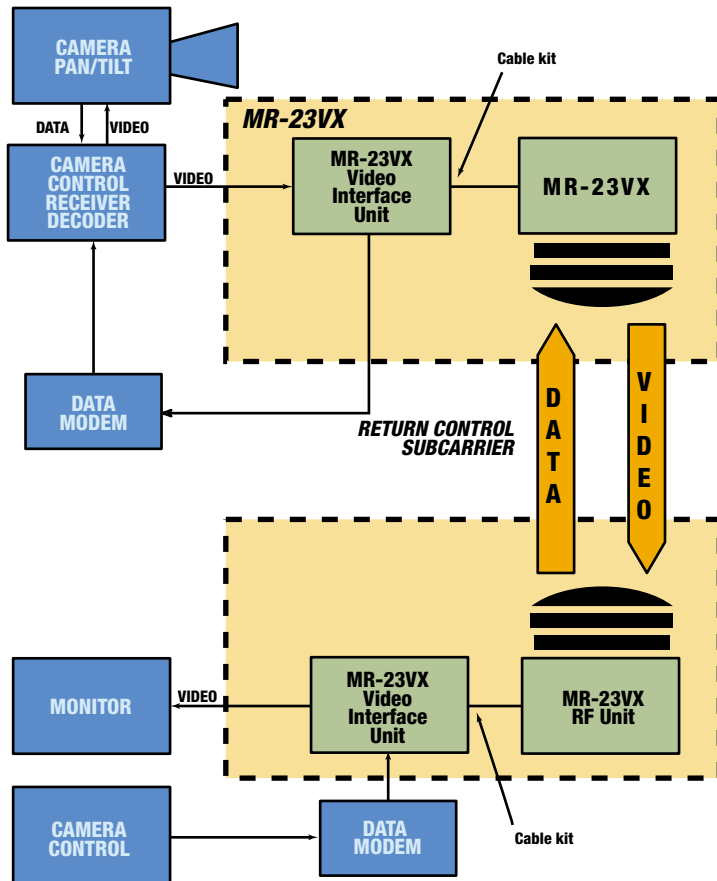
CAMERA PAN/TILT

DATA

VIDEO

CAMERA CONTROL RECEIVER DECODER

VIDEO

Cable kit

MR-23VX

MR-23VX Video Interface Unit

MR-23VX

DATA MODEM

RETURN CONTROL SUBCARRIER

DATA

VIDEO

MONITOR

VIDEO

MR-23VX Video Interface Unit

MR-23VX RF Unit

CAMERA CONTROL

DATA MODEM

Cable kit